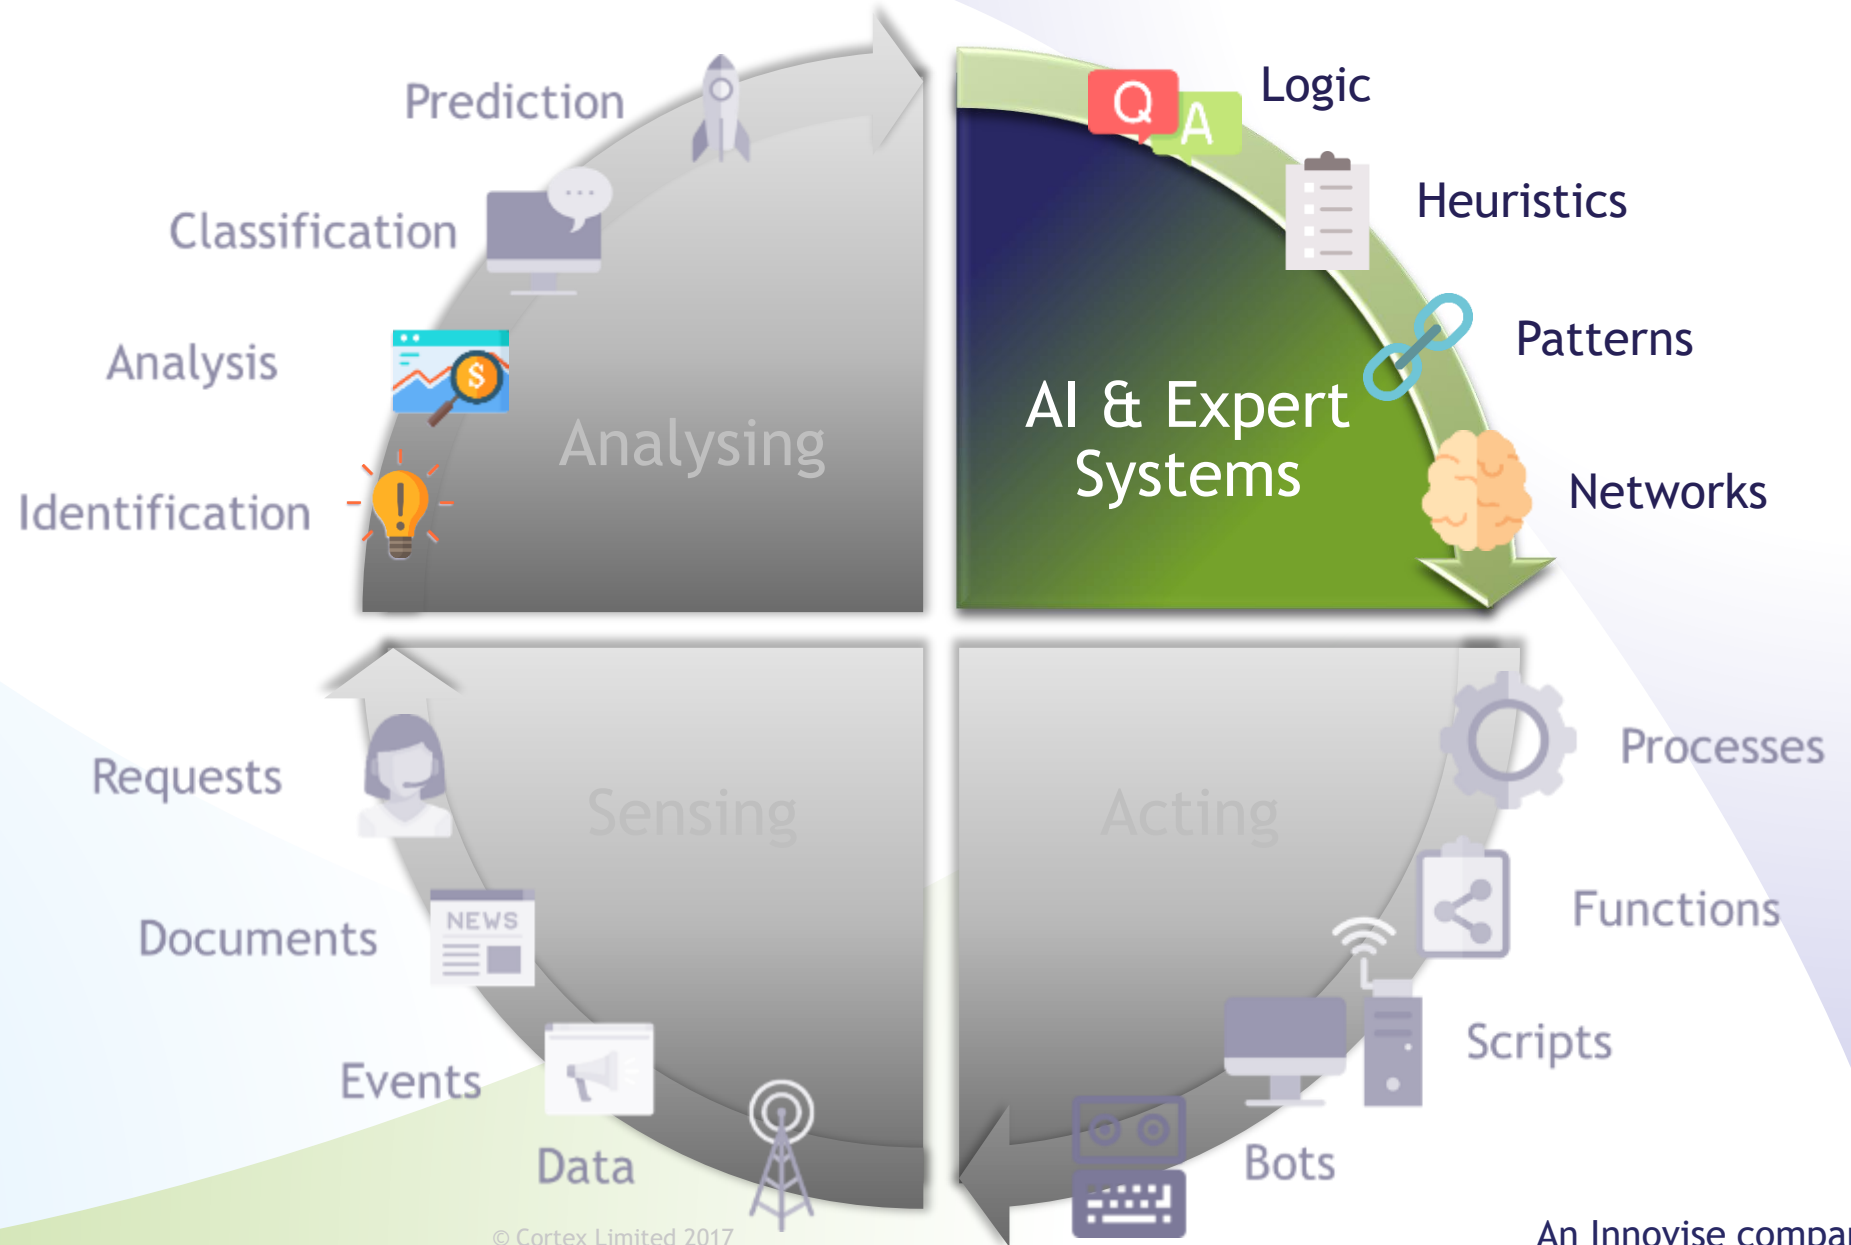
Prediction

Classification

Analysis

Identification

Analysing

Logic

Q A

Heuristics

Patterns

AI & Expert Systems

Networks

Requests

Sensing

Documents

NEWS

Events

Data

Acting

Processes

Functions

Scripts

Bots

© Cortex Limited 2017

An Innovise compa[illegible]